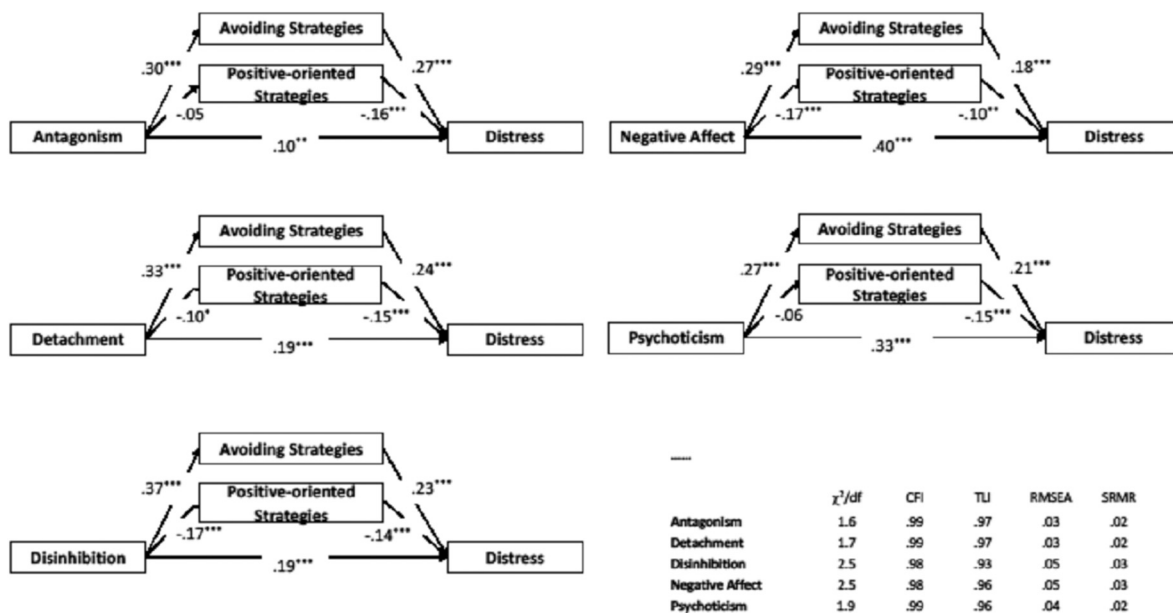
Avoiding Strategies
.30***
.27***
Positive-oriented Strategies
-.05
-.16***
Antagonism
.10**
Distress

Avoiding Strategies
.29***
.18***
Positive-oriented Strategies
-.17***
-.10**
Negative Affect
.40***
Distress

Avoiding Strategies
.33***
.24***
Positive-oriented Strategies
-.10*
-.15***
Detachment
.19***
Distress

Avoiding Strategies
.27***
.21***
Positive-oriented Strategies
-.06
-.15***
Psychoticism
.33***
Distress

Avoiding Strategies
.37***
.23***
Positive-oriented Strategies
-.17***
-.14***
Disinhibition
.19***
Distress

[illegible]

| | $\chi^2$/df | CFI | TLI | RMSEA | SRMR |
|---|---|---|---|---|---|
| Antagonism | 1.6 | .99 | .97 | .03 | .02 |
| Detachment | 1.7 | .99 | .97 | .03 | .02 |
| Disinhibition | 2.5 | .98 | .93 | .05 | .03 |
| Negative Affect | 2.5 | .98 | .96 | .05 | .03 |
| Psychoticism | 1.9 | .99 | .96 | .04 | .02 |